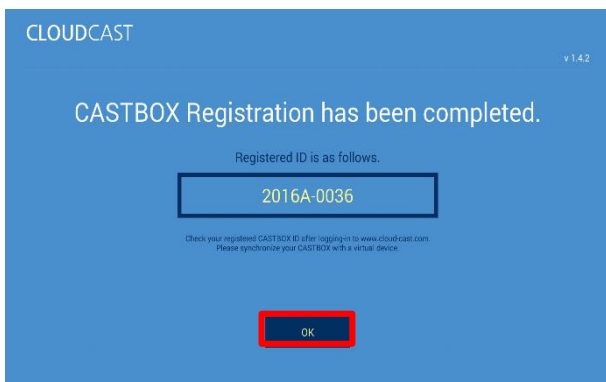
CLOUDCAST

v 1.4.2

CASTBOX Registration has been completed.

Registered ID is as follows.

2016A-0036

Check your registered CASTBOX ID after logging-in to www.cloud-cast.com.
Please synchronize your CASTBOX with a virtual device.

OK